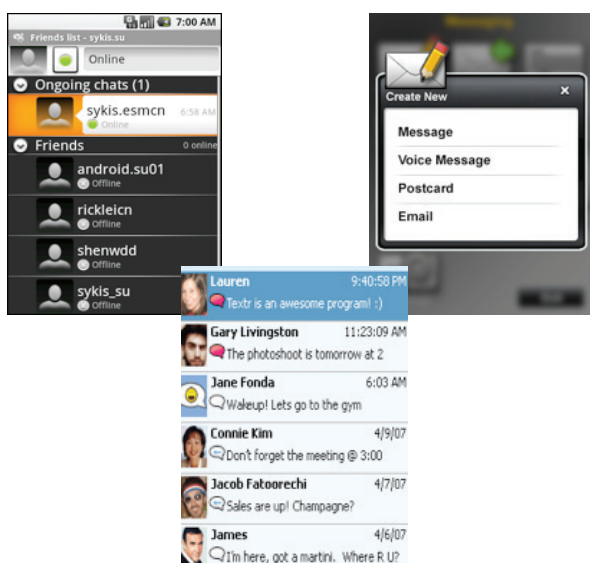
7:00 AM

Friends list - sykis.su

Online

Ongoing chats (1)

sykis.esmcn 6:58 AM
Online

Friends 0 online

android.su01
Offline

rickleicn
Offline

shenwdd
Offline

sykis_su
Offline

Messaging

Create New

Message

Voice Message

Postcard

Email

Lauren 9:40:58 PM
Textr is an awesome program! :)

Gary Livingston 11:23:09 AM
The photoshoot is tomorrow at 2

Jane Fonda 6:03 AM
Wakeup! Lets go to the gym

Connie Kim 4/9/07
Don't forget the meeting @ 3:00

Jacob Fatoorechi 4/7/07
Sales are up! Champagne?

James 4/6/07
I'm here, got a martini. Where R U?